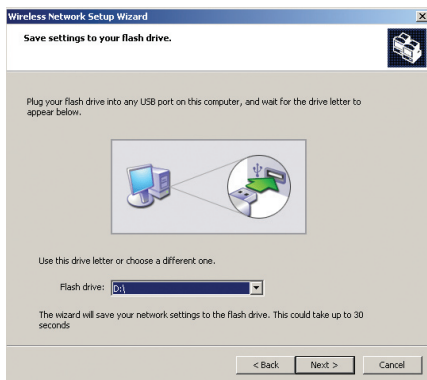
Wireless Network Setup Wizard

Save settings to your flash drive.

Plug your flash drive into any USB port on this computer, and wait for the drive letter to appear below.

Use this drive letter or choose a different one.

Flash drive: D:\

The wizard will save your network settings to the flash drive. This could take up to 30 seconds

< Back Next > Cancel